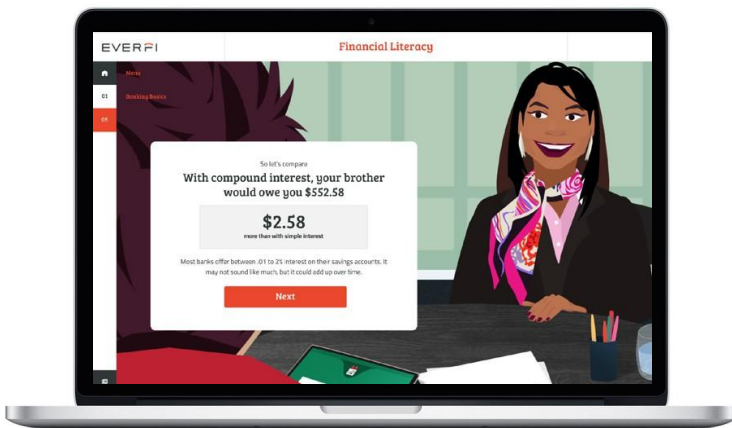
EVERFI

Financial Literacy

Home

01 Banking Basics

05

So let's compare

With compound interest, your brother would owe you $552.58

$2.58

more than with simple interest

Most banks offer between .01 to 2% interest on their savings accounts. It may not sound like much, but it could add up over time.

Next